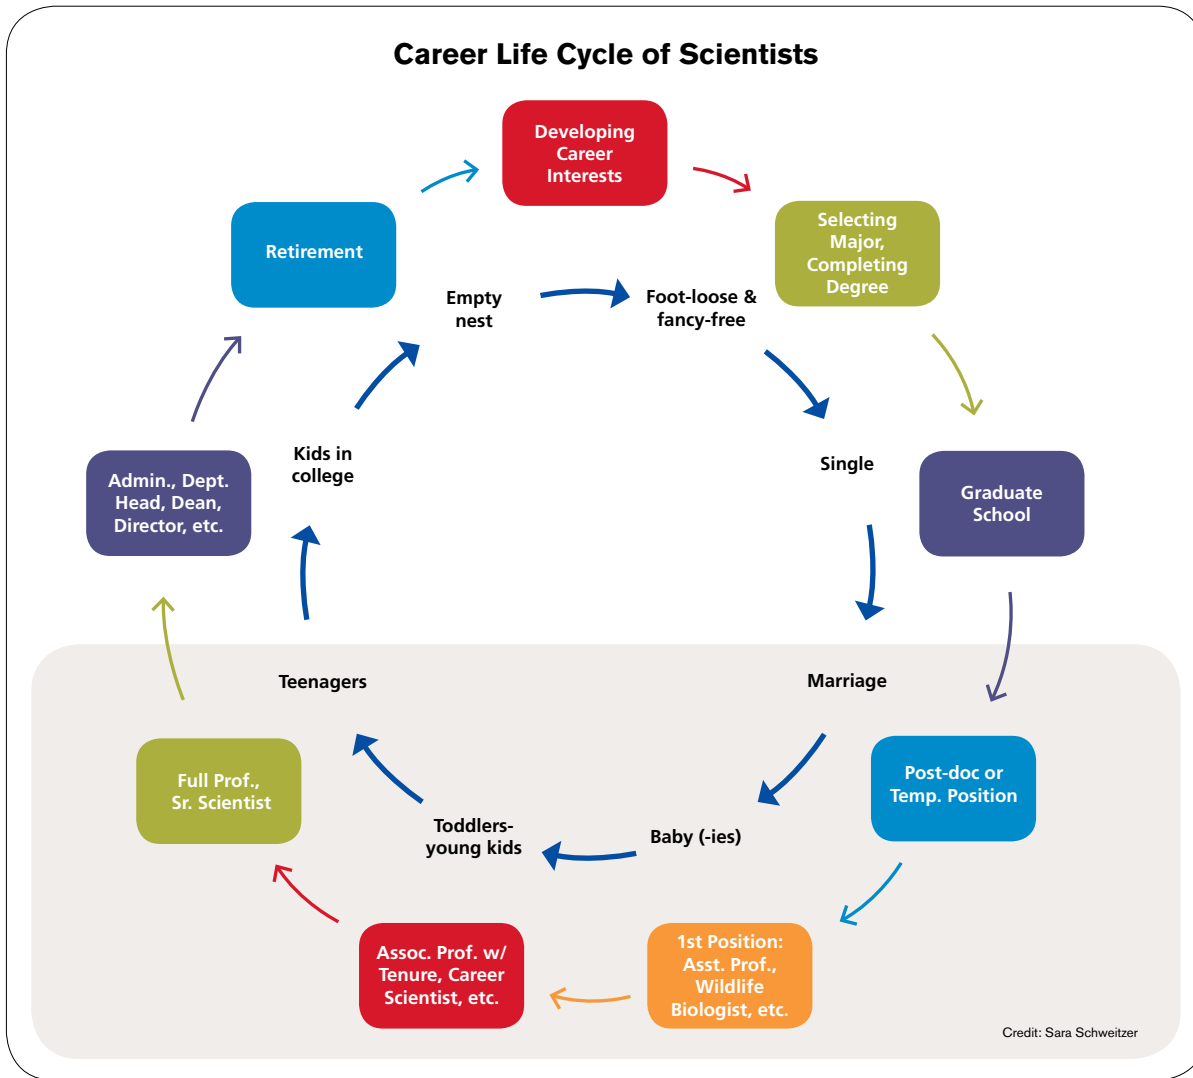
Career Life Cycle of Scientists

Developing Career Interests

Selecting Major, Completing Degree

Graduate School

Post-doc or Temp. Position

1st Position: Asst. Prof., Wildlife Biologist, etc.

Assoc. Prof. w/ Tenure, Career Scientist, etc.

Full Prof., Sr. Scientist

Admin., Dept. Head, Dean, Director, etc.

Retirement

Empty nest

Foot-loose & fancy-free

Single

Marriage

Baby (-ies)

Toddlers-young kids

Teenagers

Kids in college

Credit: Sara Schweitzer